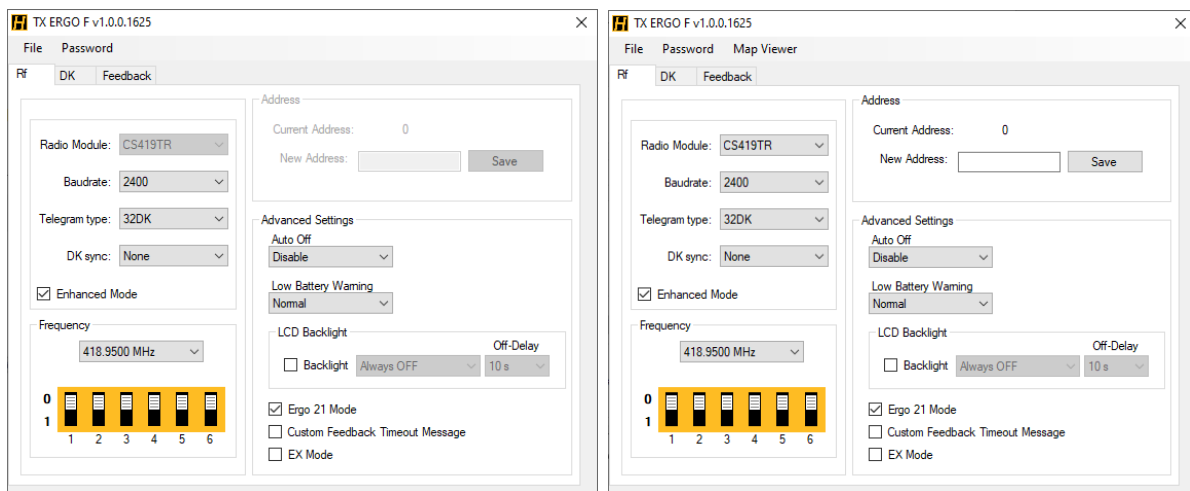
TX ERGO F v1.0.0.1625

File Password

Rf DK Feedback

Radio Module: CS419TR

Baudrate: 2400

Telegram type: 32DK

DK sync: None

Enhanced Mode

Frequency

418.9500 MHz

0
1
1 2 3 4 5 6

Address

Current Address: 0

New Address: Save

Advanced Settings

Auto Off
Disable

Low Battery Warning
Normal

LCD Backlight

Off-Delay
Backlight Always OFF 10 s

Ergo 21 Mode

Custom Feedback Timeout Message

EX Mode

TX ERGO F v1.0.0.1625

File Password Map Viewer

Rf DK Feedback

Radio Module: CS419TR

Baudrate: 2400

Telegram type: 32DK

DK sync: None

Enhanced Mode

Frequency

418.9500 MHz

0
1
1 2 3 4 5 6

Address

Current Address: 0

New Address: Save

Advanced Settings

Auto Off
Disable

Low Battery Warning
Normal

LCD Backlight

Off-Delay
Backlight Always OFF 10 s

Ergo 21 Mode

Custom Feedback Timeout Message

EX Mode